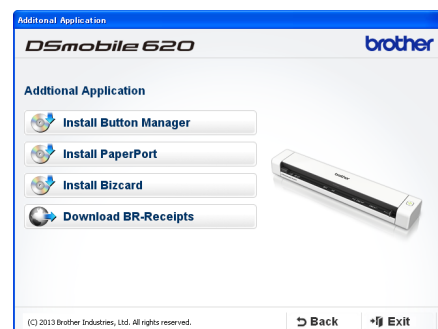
Additonal Application

DSmobile 620

brother

Addtional Application

Install Button Manager

Install PaperPort

Install Bizcard

Download BR-Receipts

(C) 2013 Brother Industries, Ltd. All rights reserved.

Back

Exit